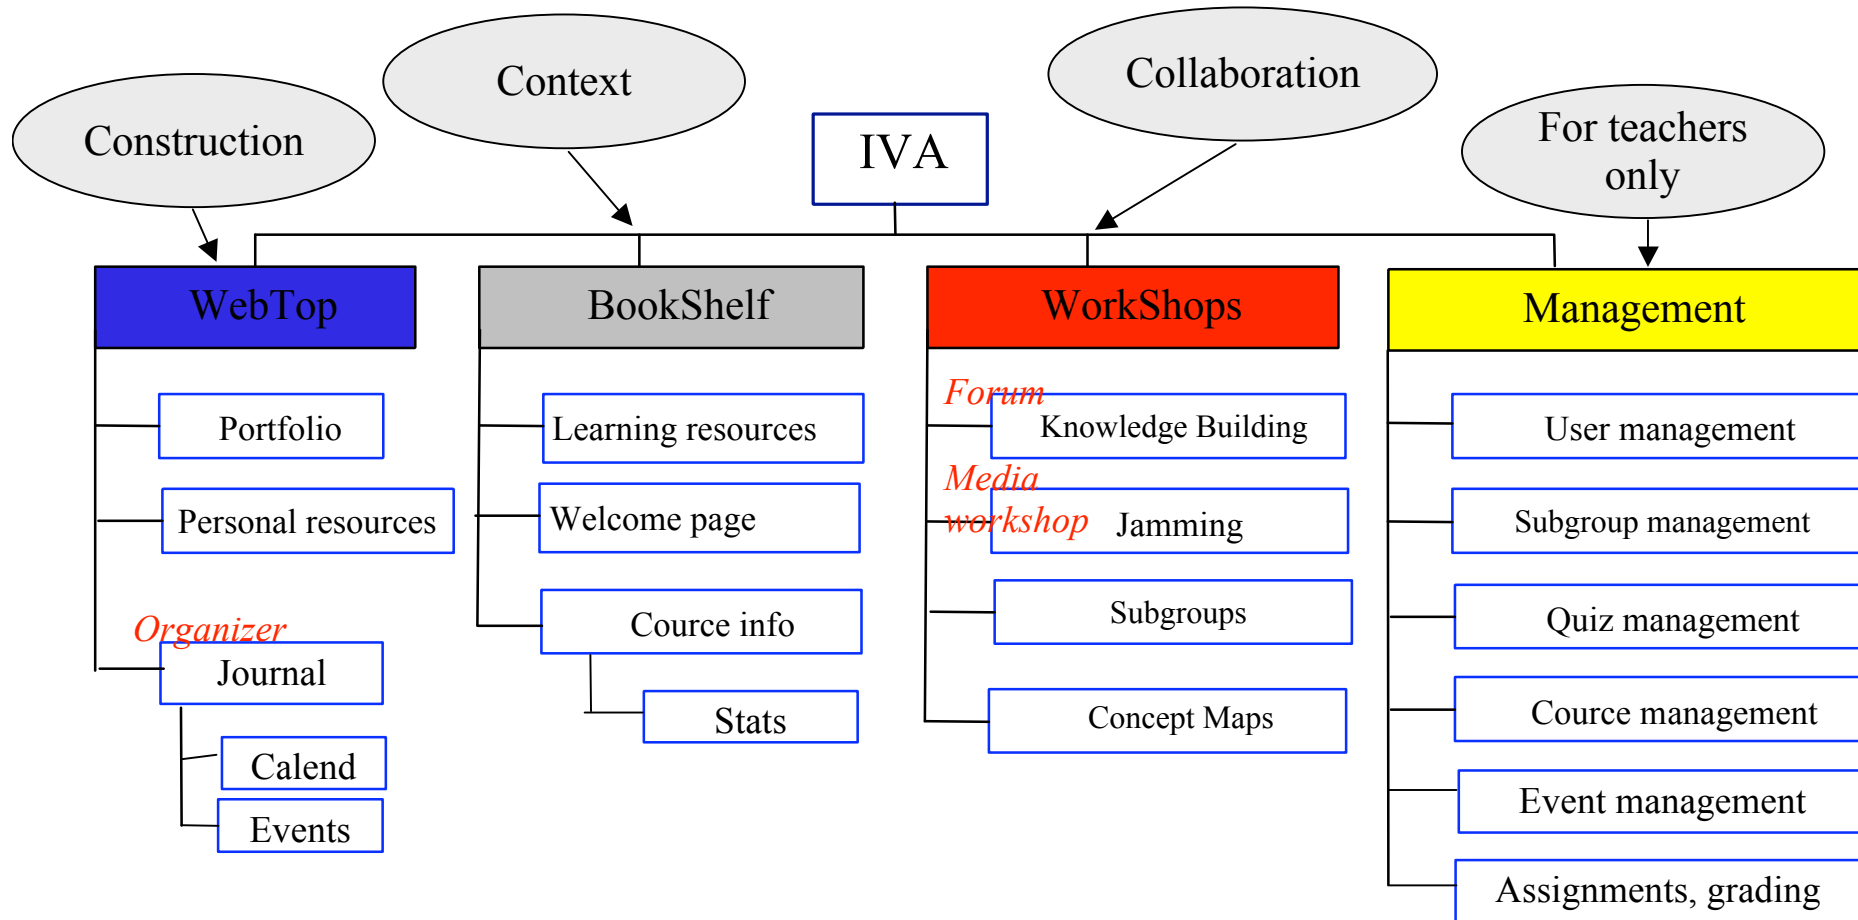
Construction

Context

Collaboration

For teachers only

IVA

WebTop

Portfolio

Personal resources

Organizer

Journal

Calend

Events

BookShelf

Learning resources

Welcome page

Cource info

Stats

WorkShops

Forum

Knowledge Building

Media workshop

Jamming

Subgroups

Concept Maps

Management

User management

Subgroup management

Quiz management

Cource management

Event management

Assignments, grading